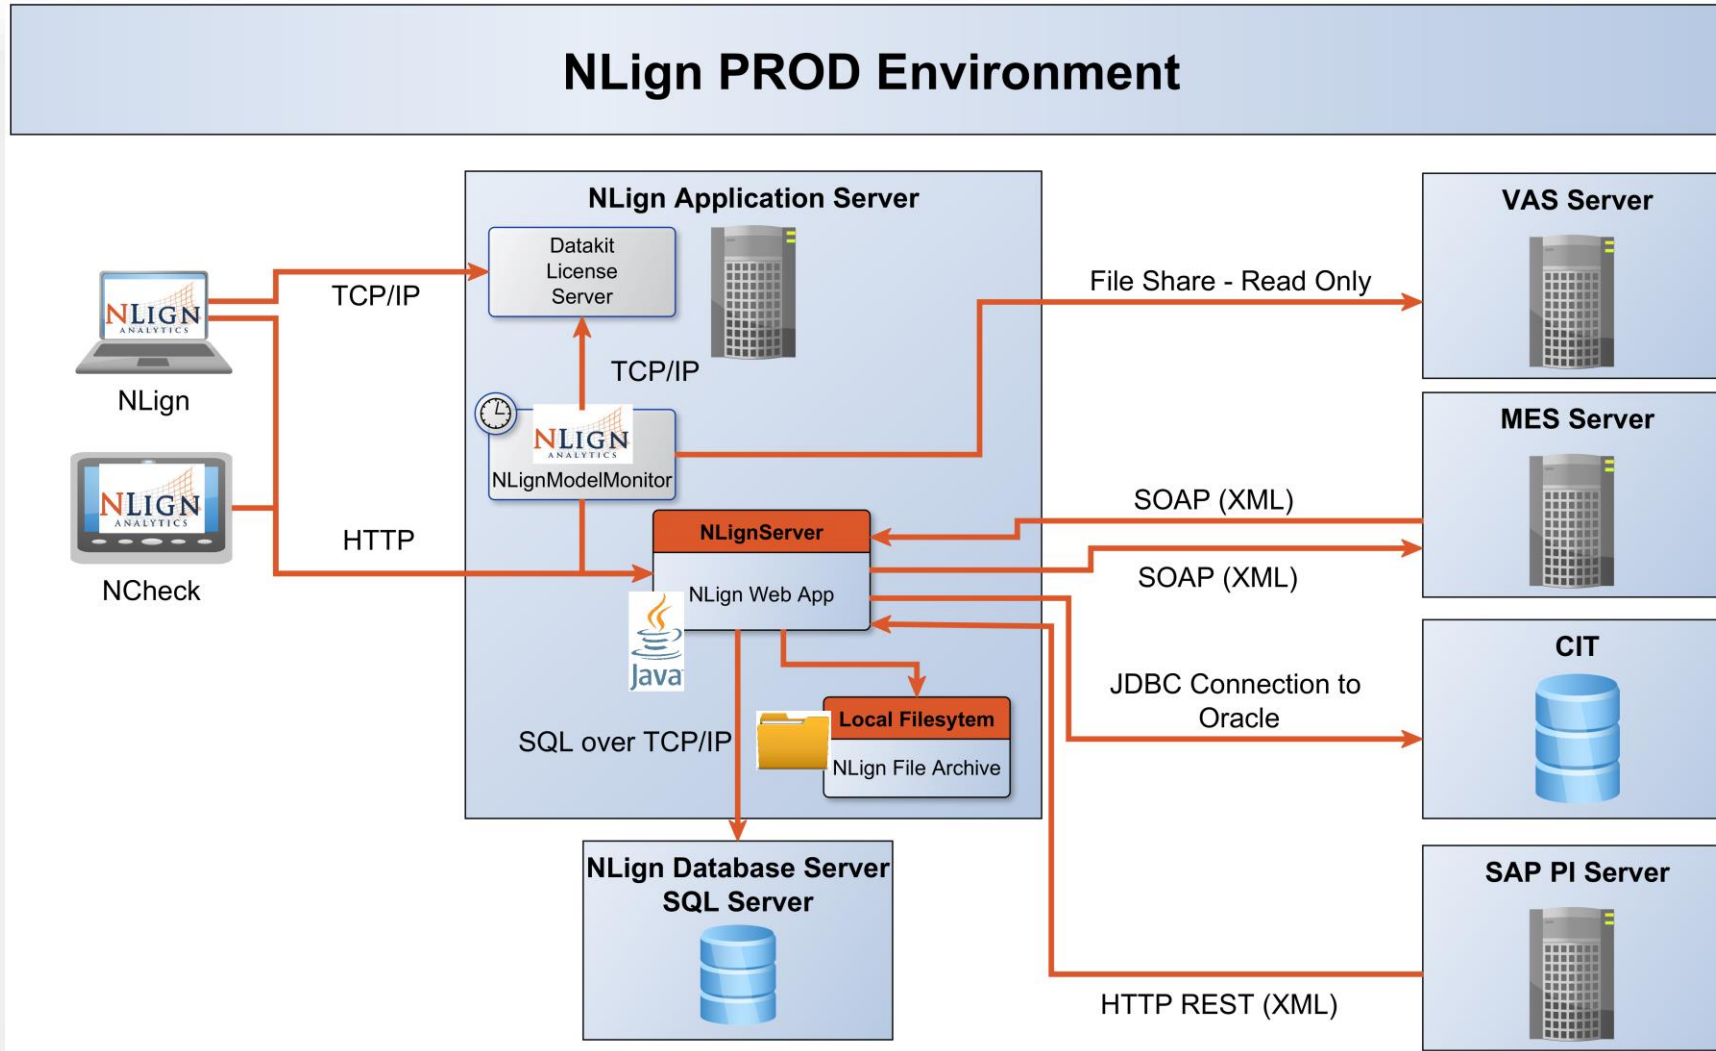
NLign PROD Environment

NLIGN ANALYTICS
NLign

NLIGN ANALYTICS
NCheck

TCP/IP

HTTP

NLign Application Server

Datakit License Server

TCP/IP

NLIGN ANALYTICS
NLignModelMonitor

NLignServer
NLign Web App

Java

SQL over TCP/IP

Local Filesytem
NLign File Archive

NLign Database Server
SQL Server

File Share - Read Only

SOAP (XML)

SOAP (XML)

JDBC Connection to Oracle

HTTP REST (XML)

VAS Server

MES Server

CIT

SAP PI Server